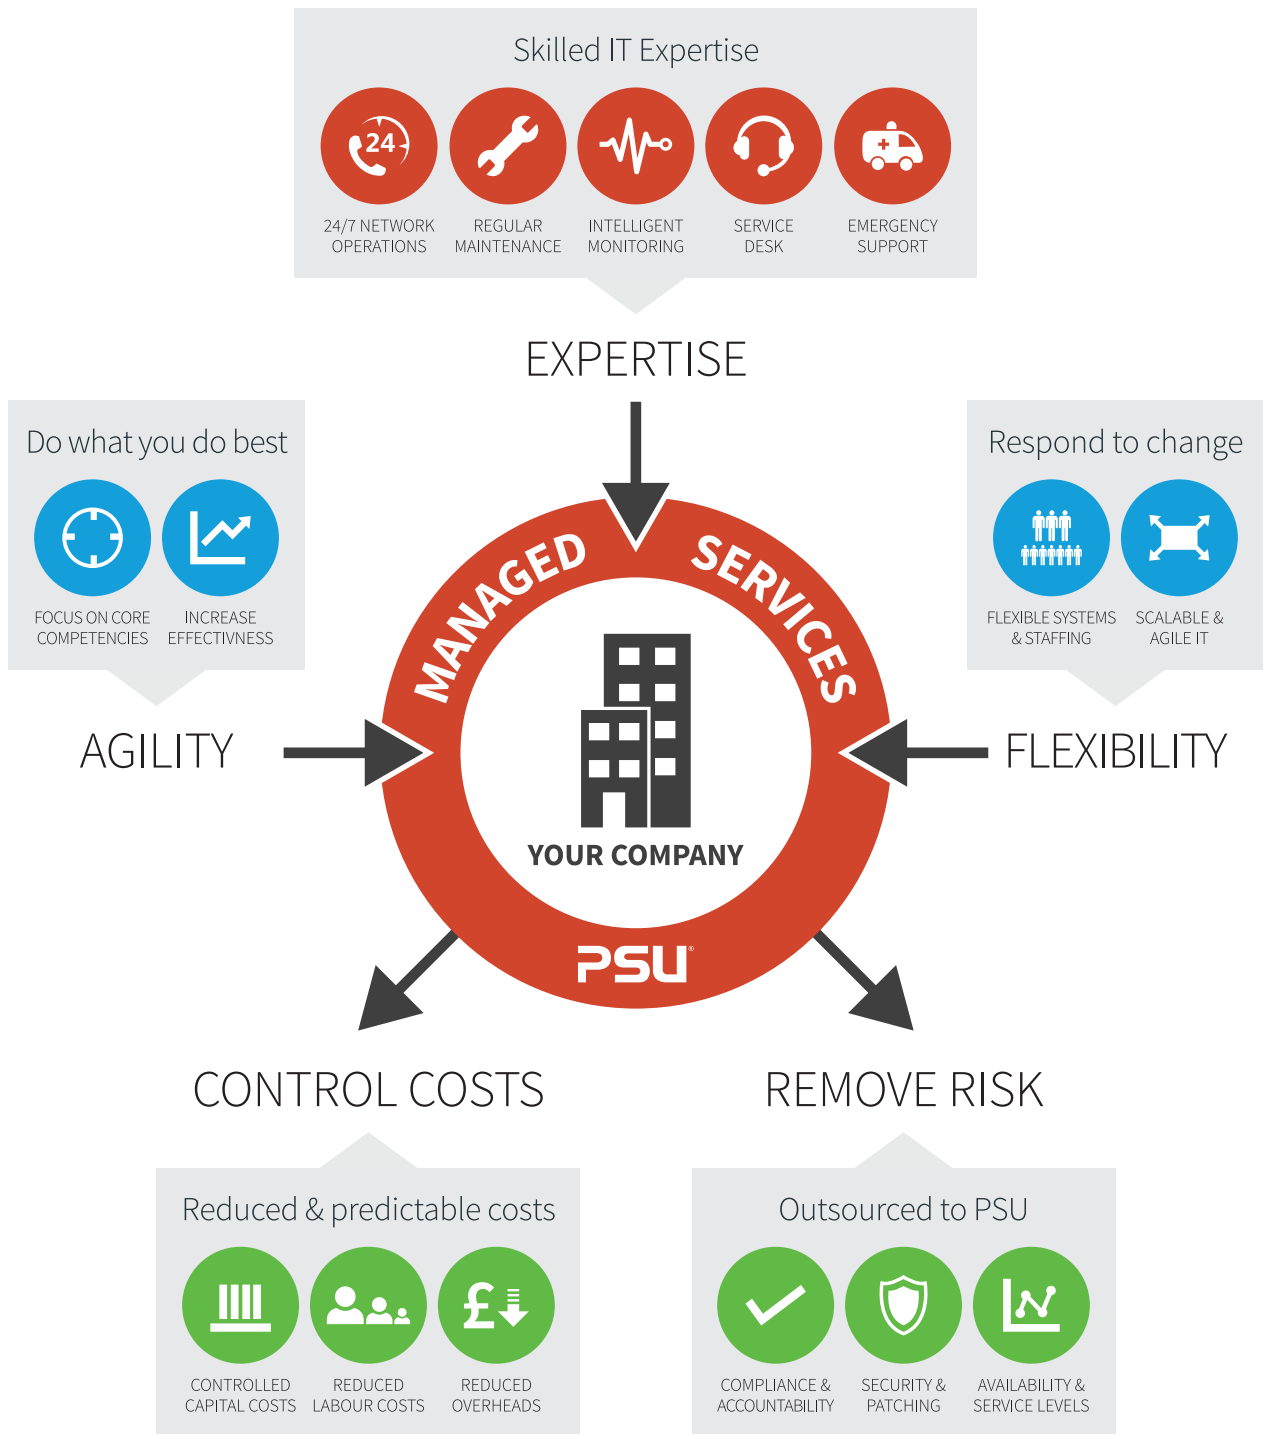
Skilled IT Expertise

24

24/7 NETWORK OPERATIONS

REGULAR MAINTENANCE

INTELLIGENT MONITORING

SERVICE DESK

EMERGENCY SUPPORT

EXPERTISE

Do what you do best

FOCUS ON CORE COMPETENCIES

INCREASE EFFECTIVNESS

AGILITY

Respond to change

FLEXIBLE SYSTEMS & STAFFING

SCALABLE & AGILE IT

FLEXIBILITY

MANAGED SERVICES

YOUR COMPANY

PSU

CONTROL COSTS

Reduced & predictable costs

£

CONTROLLED CAPITAL COSTS

REDUCED LABOUR COSTS

REDUCED OVERHEADS

REMOVE RISK

Outsourced to PSU

COMPLIANCE & ACCOUNTABILITY

SECURITY & PATCHING

AVAILABILITY & SERVICE LEVELS